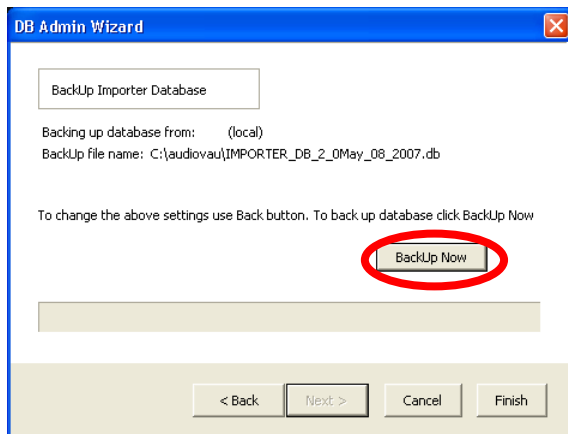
DB Admin Wizard

BackUp Importer Database

Backing up database from: (local)
BackUp file name: C:\audiovau\IMPORTER_DB_2_0May_08_2007.db

To change the above settings use Back button. To back up database click BackUp Now

BackUp Now

< Back
Next >
Cancel
Finish